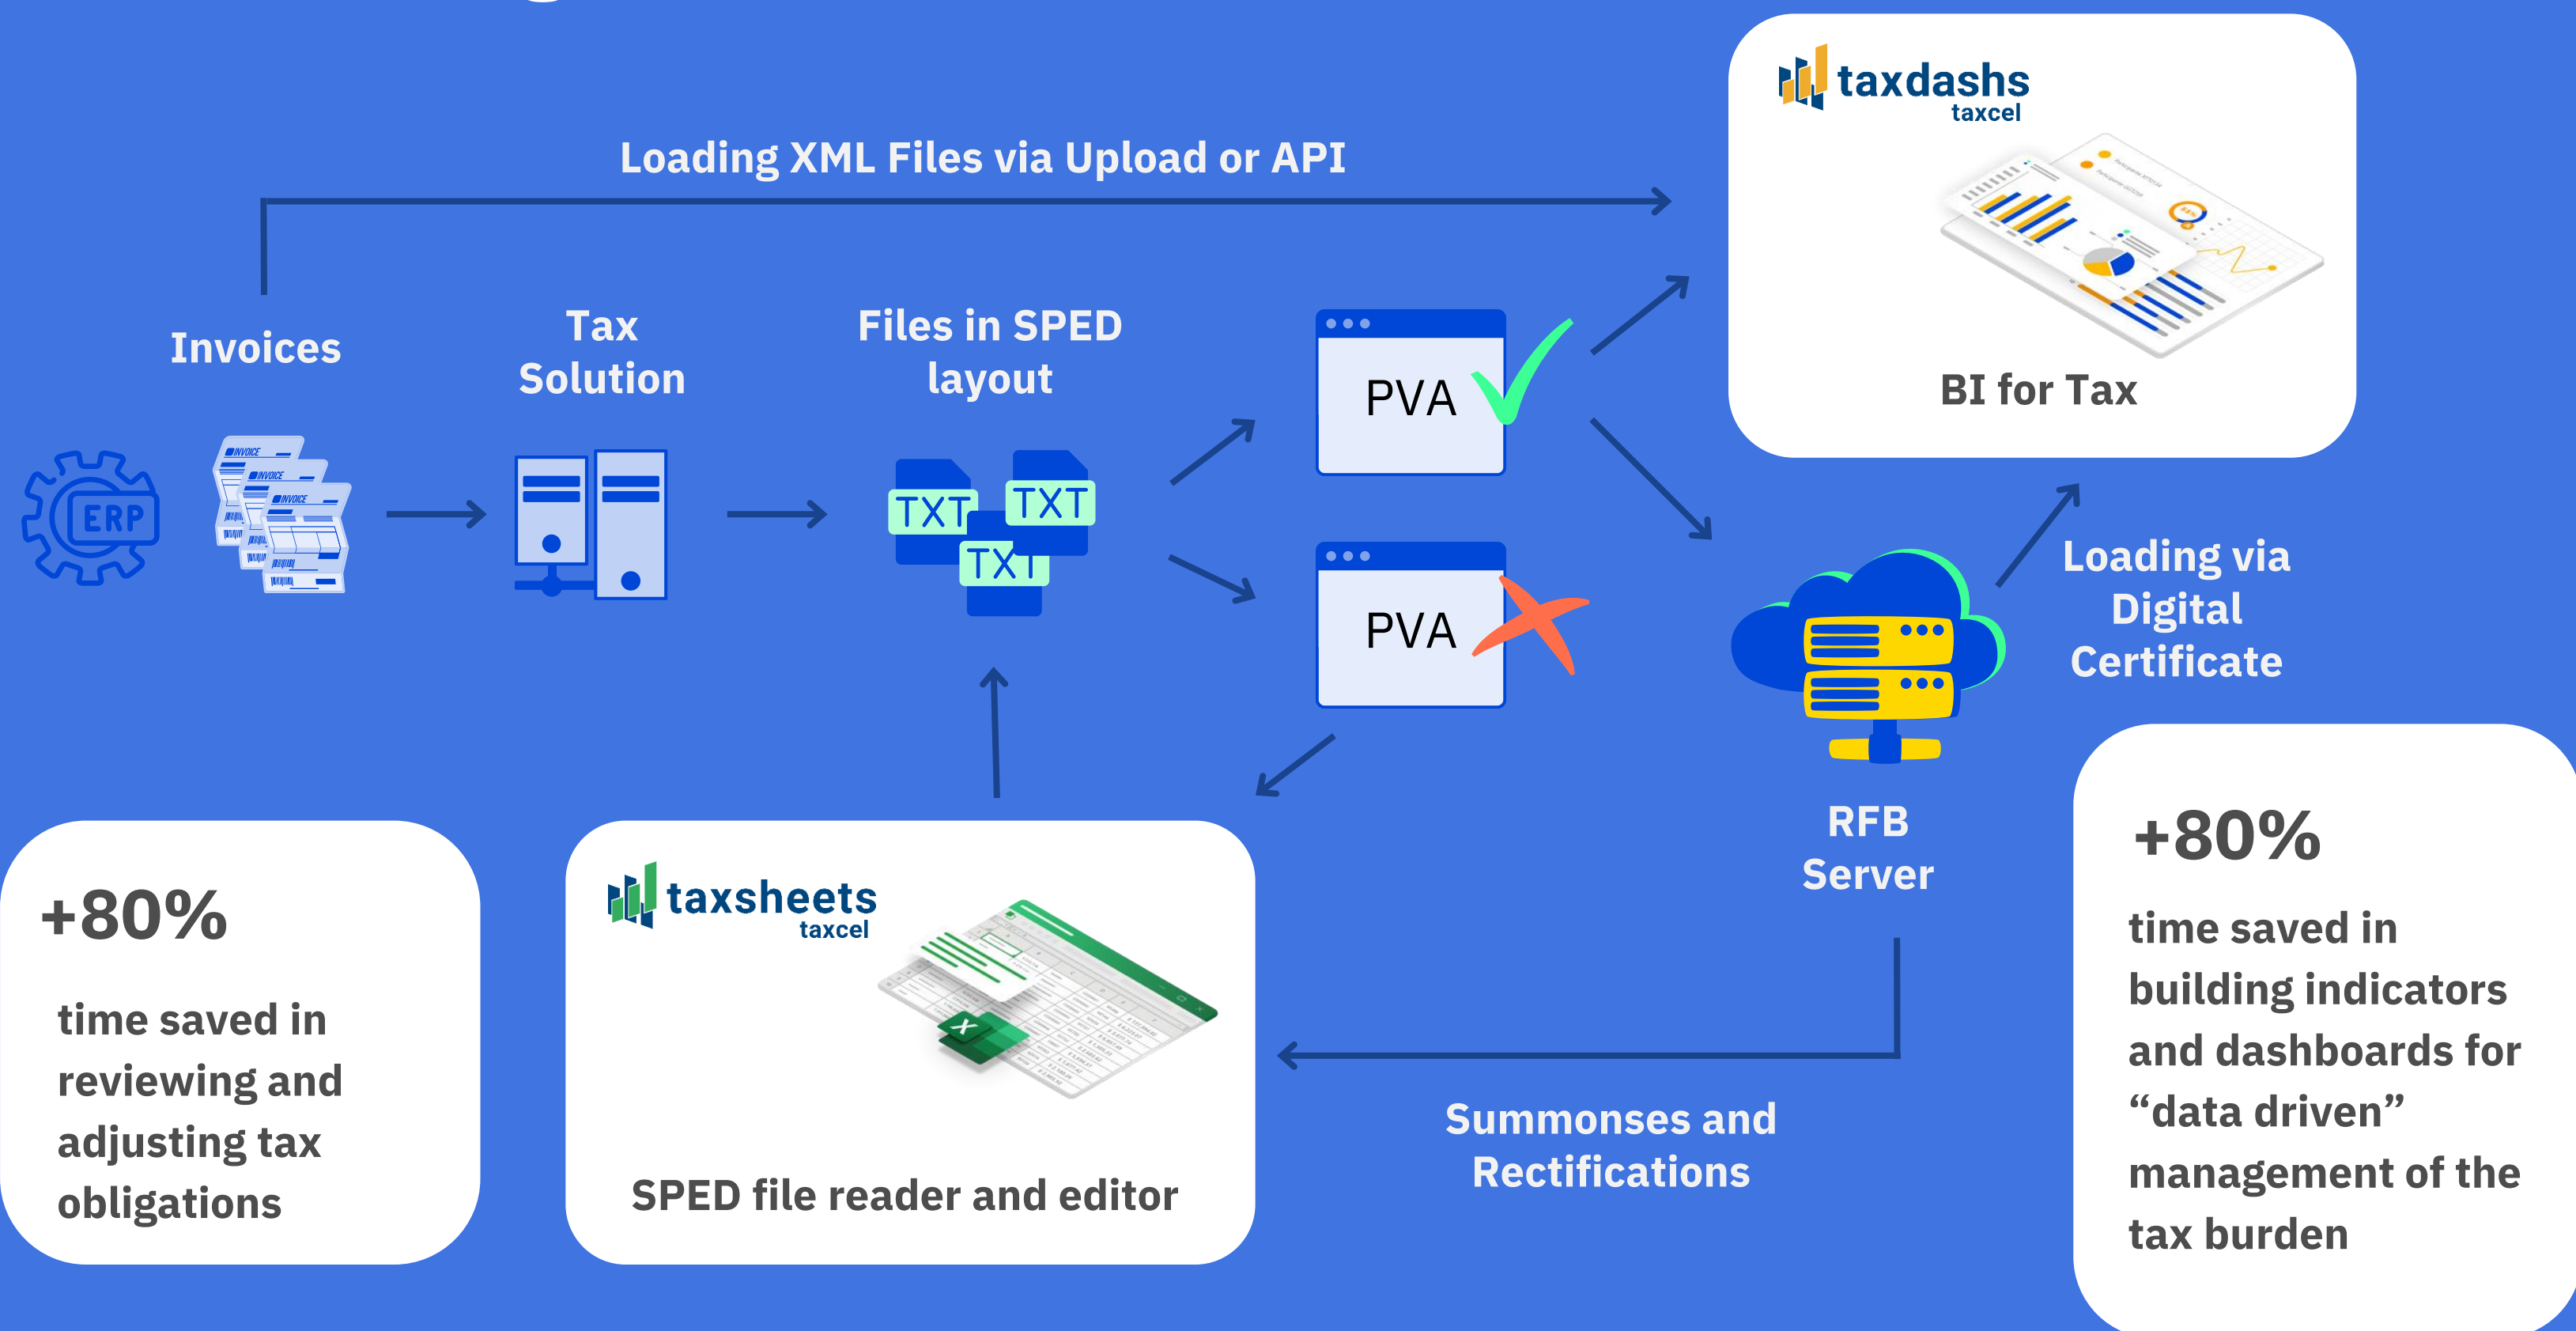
Loading XML Files via Upload or API

taxdashs
taxcel

BI for Tax

Invoices

ERP

INVOICE
INVOICE
INVOICE

Tax Solution

Files in SPED layout

TXT
TXT
TXT

PVA

PVA

Loading via Digital Certificate

RFB Server

+80%

time saved in reviewing and adjusting tax obligations

taxsheets
taxcel

SPED file reader and editor

Summonses and Rectifications

+80%

time saved in building indicators and dashboards for “data driven” management of the tax burden